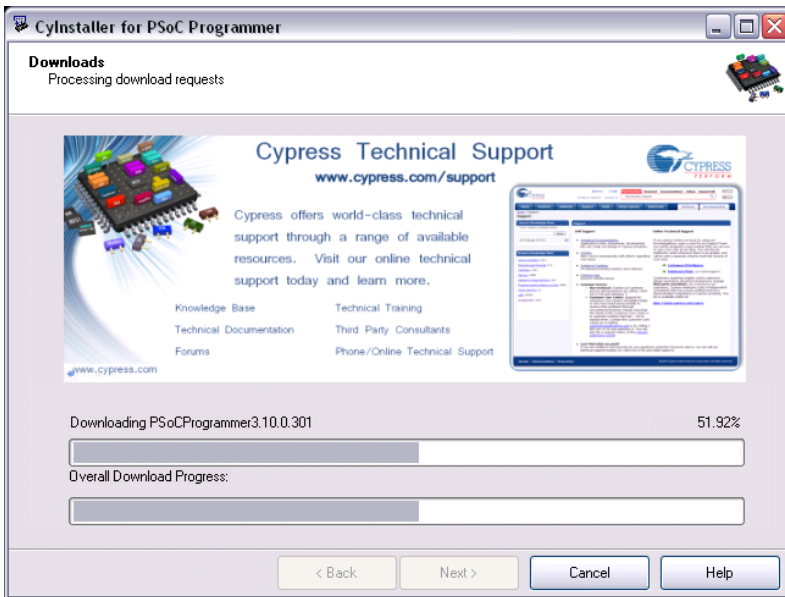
CyInstaller for PSoC Programmer

Downloads
Processing download requests

Cypress Technical Support
www.cypress.com/support

CYPRESS
PERFORM

Cypress offers world-class technical support through a range of available resources. Visit our online technical support today and learn more.

Knowledge Base
Technical Training
Technical Documentation
Third Party Consultants
Forums
Phone/Online Technical Support

www.cypress.com

Downloading PSoCProgrammer3.10.0.301
51.92%

Overall Download Progress:

< Back
Next >
Cancel
Help